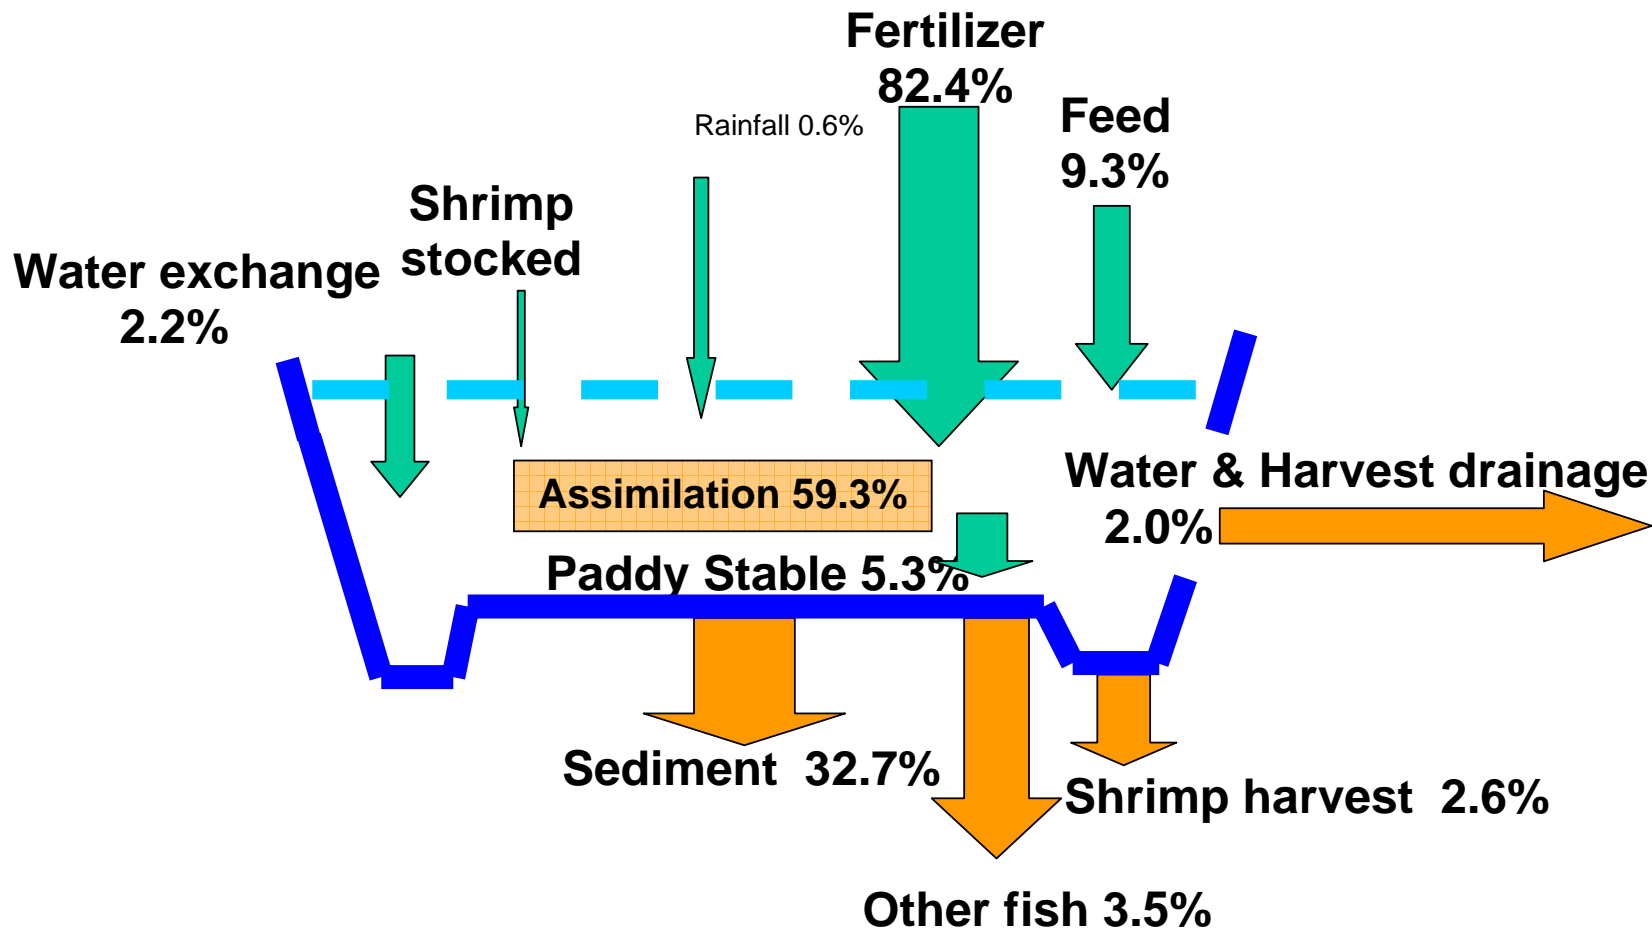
Fertilizer
82.4%

Feed
9.3%

Rainfall 0.6%

Shrimp
stocked

Water exchange
2.2%

Assimilation 59.3%

Water & Harvest drainage
2.0%

Paddy Stable 5.3%

Sediment 32.7%

Shrimp harvest 2.6%

Other fish 3.5%